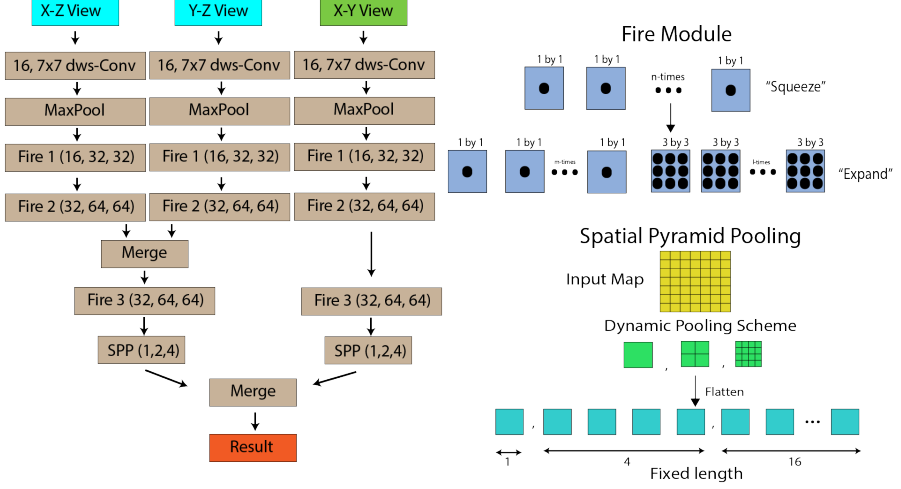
X-Z View

16, 7x7 dws-Conv

MaxPool

Fire 1 (16, 32, 32)

Fire 2 (32, 64, 64)

Y-Z View

16, 7x7 dws-Conv

MaxPool

Fire 1 (16, 32, 32)

Fire 2 (32, 64, 64)

X-Y View

16, 7x7 dws-Conv

MaxPool

Fire 1 (16, 32, 32)

Fire 2 (32, 64, 64)

Merge

Fire 3 (32, 64, 64)

SPP (1,2,4)

Fire 3 (32, 64, 64)

SPP (1,2,4)

Merge

Result

Fire Module

1 by 1 1 by 1 n-times 1 by 1 "Squeeze"

1 by 1 1 by 1 m-times 1 by 1 3 by 3 3 by 3 l-times 3 by 3 "Expand"

Spatial Pyramid Pooling

Input Map

Dynamic Pooling Scheme

, ,

Flatten

, , ...

1 4 16

Fixed length